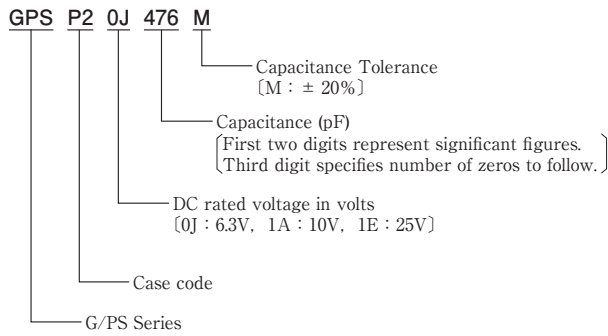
GPS P2 0J 476 M

Capacitance Tolerance
〔M : ± 20%〕

Capacitance (pF)
First two digits represent significant figures.
Third digit specifies number of zeros to follow.

DC rated voltage in volts
〔0J : 6.3V, 1A : 10V, 1E : 25V〕

Case code

G/PS Series